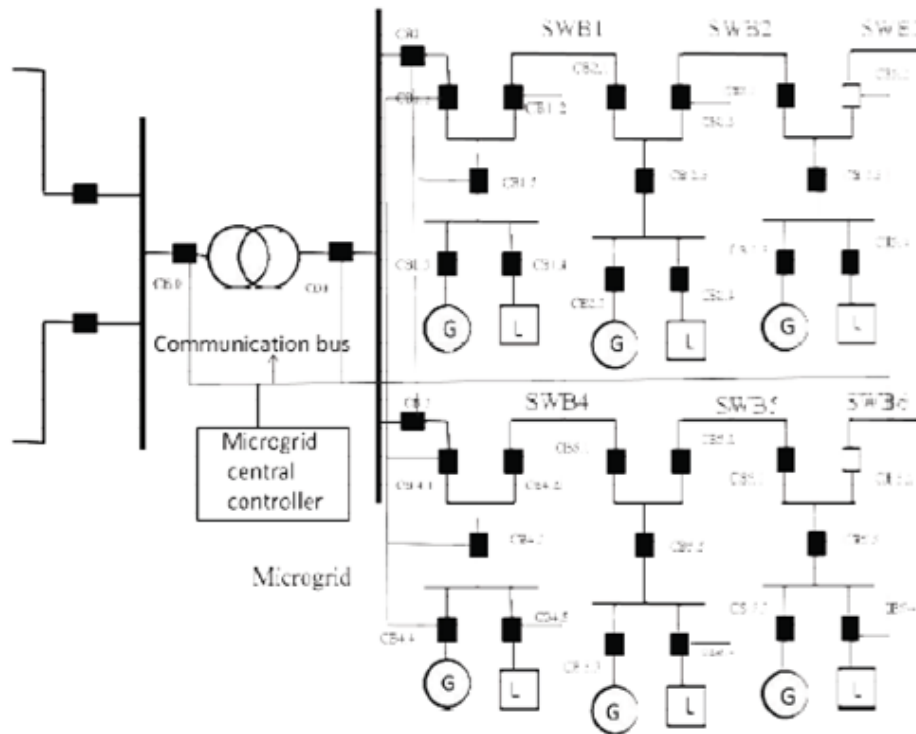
SWB1
SWB2
SWB3
CB1
CB1.1
CB1.2
CB2.1
CB2.2
CB3.1
CB1.3
CB2.3
CB3.3
CB1.3
CB1.4
CB2.4
CB3.4
CB0
CB1
G
L
G
L
G
L
Communication bus
CB2
SWB4
SWB5
SWB6
CB5.1
CB5.2
CB4.1
CB4.2
CB6.1
CB4.3
CB5.3
CB6.3
Microgrid central controller
Microgrid
CB4.4
CB4.5
CB5.4
CB6.4
G
L
G
L
G
L